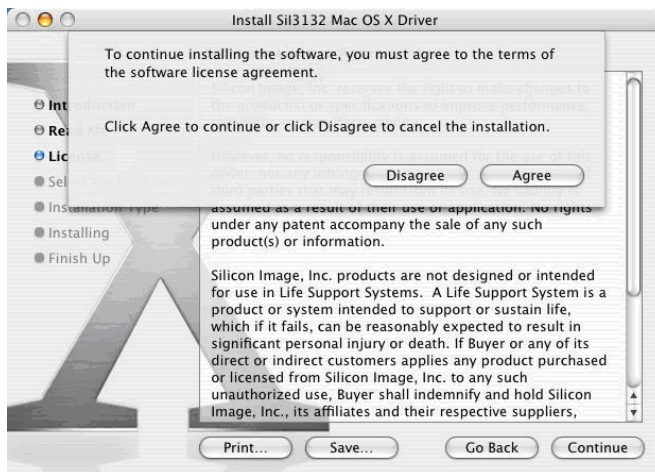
Install Sil3132 Mac OS X Driver

To continue installing the software, you must agree to the terms of the software license agreement.

Click Agree to continue or click Disagree to cancel the installation.

Disagree

Agree

Int

Re

Lic

Sel

Installation Type

Installing

Finish Up

Silicon Image, Inc. reserves the right to make changes to the product(s) or specifications to improve performance,

However, no responsibility is assumed for the use of this driver, nor any infringement of patents or other rights of third parties that may result from its use. No liability is assumed as a result of their use or application. No rights under any patent accompany the sale of any such product(s) or information.

Silicon Image, Inc. products are not designed or intended for use in Life Support Systems. A Life Support System is a product or system intended to support or sustain life, which if it fails, can be reasonably expected to result in significant personal injury or death. If Buyer or any of its direct or indirect customers applies any product purchased or licensed from Silicon Image, Inc. to any such unauthorized use, Buyer shall indemnify and hold Silicon Image, Inc., its affiliates and their respective suppliers,

Print...

Save...

Go Back

Continue